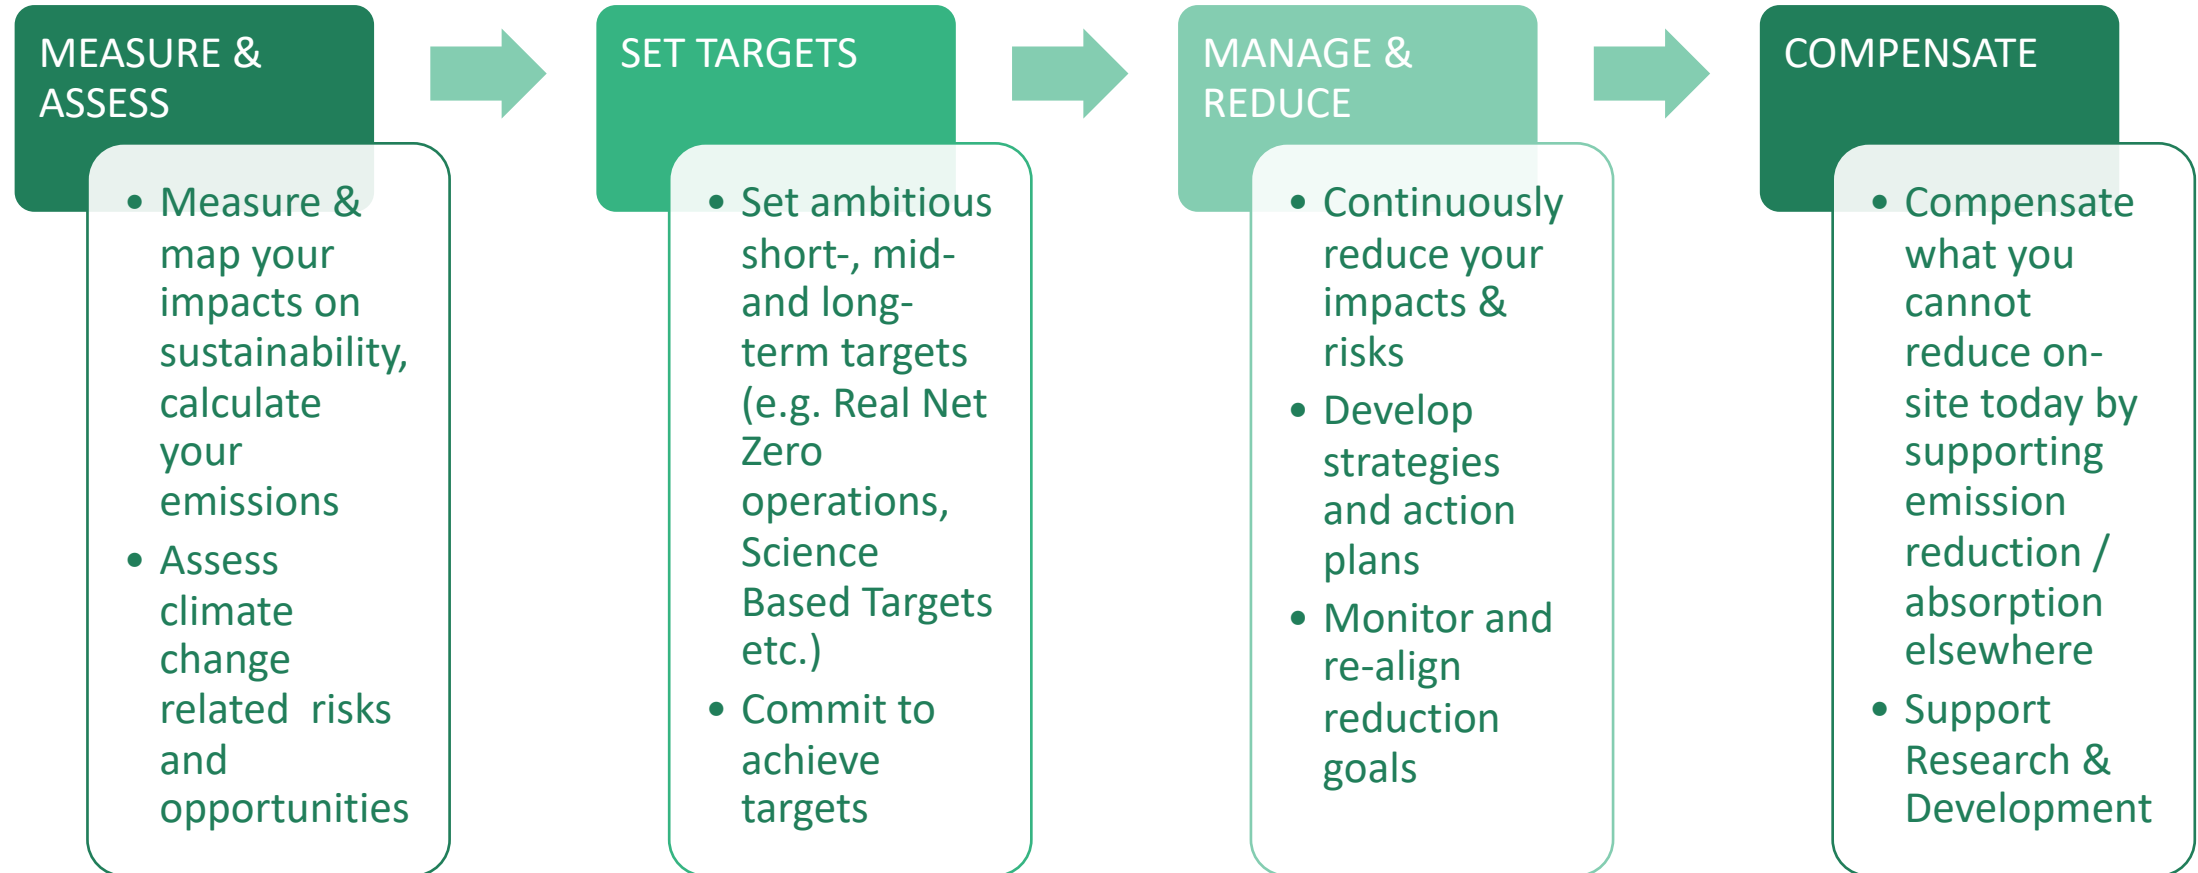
MEASURE & ASSESS

- Measure & map your impacts on sustainability, calculate your emissions
- Assess climate change related risks and opportunities

SET TARGETS

- Set ambitious short-, mid- and long-term targets (e.g. Real Net Zero operations, Science Based Targets etc.)
- Commit to achieve targets

MANAGE & REDUCE

- Continuously reduce your impacts & risks
- Develop strategies and action plans
- Monitor and re-align reduction goals

COMPENSATE

- Compensate what you cannot reduce on-site today by supporting emission reduction / absorption elsewhere
- Support Research & Development